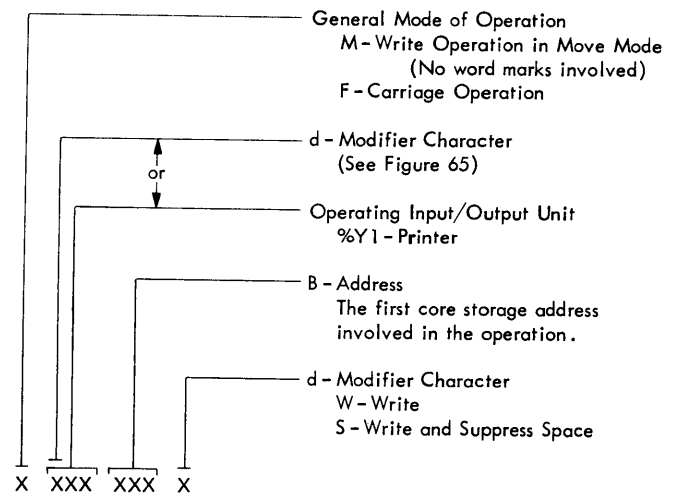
General Mode of Operation
M - Write Operation in Move Mode
(No word marks involved)
F - Carriage Operation

d - Modifier Character
(See Figure 65)

or

Operating Input/Output Unit
%Y1 - Printer

B - Address
The first core storage address involved in the operation.

d - Modifier Character
W - Write
S - Write and Suppress Space

X XXX XXX X